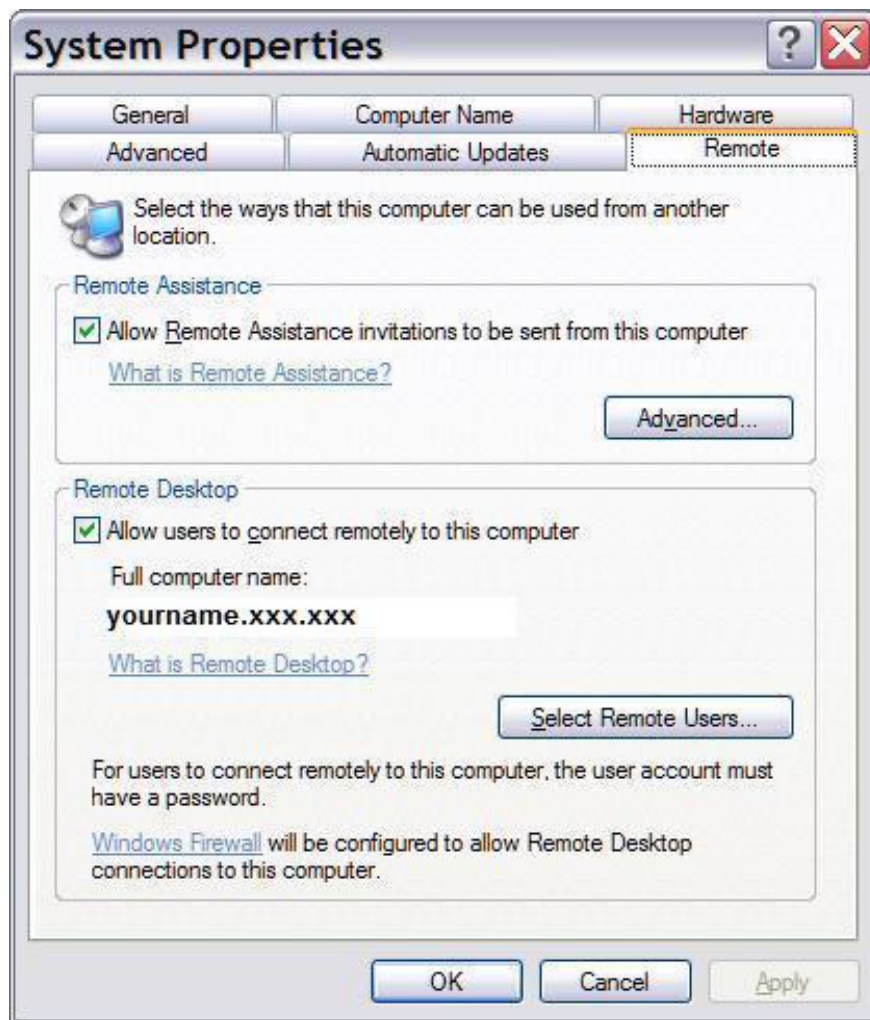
System Properties

?

General | Computer Name | Hardware

Advanced | Automatic Updates | Remote

Select the ways that this computer can be used from another location.

Remote Assistance

Allow Remote Assistance invitations to be sent from this computer

What is Remote Assistance?

Advanced...

Remote Desktop

Allow users to connect remotely to this computer

Full computer name:

yourname.xxx.xxx

What is Remote Desktop?

Select Remote Users...

For users to connect remotely to this computer, the user account must have a password.

Windows Firewall will be configured to allow Remote Desktop connections to this computer.

OK | Cancel | Apply